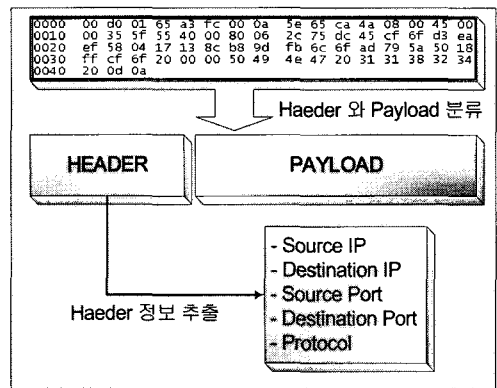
0000 00 d0 01 65 a3 fc 00 0a 5e 65 ca 4a 08 00 45 00
0010 00 35 5f 55 40 00 80 06 2c 75 dc 45 cf 6f d3 ea
0020 ef 58 04 17 13 8c b8 9d fb 6c 6f ad 79 5a 50 18
0030 ff cf 6f 20 00 00 50 49 4e 47 20 31 31 38 32 34
0040 20 0d 0a

Haeder 와 Payload 분류

HEADER

PAYLOAD

Haeder 정보 추출

- Source IP
- Destination IP
- Source Port
- Destination Port
- Protocol